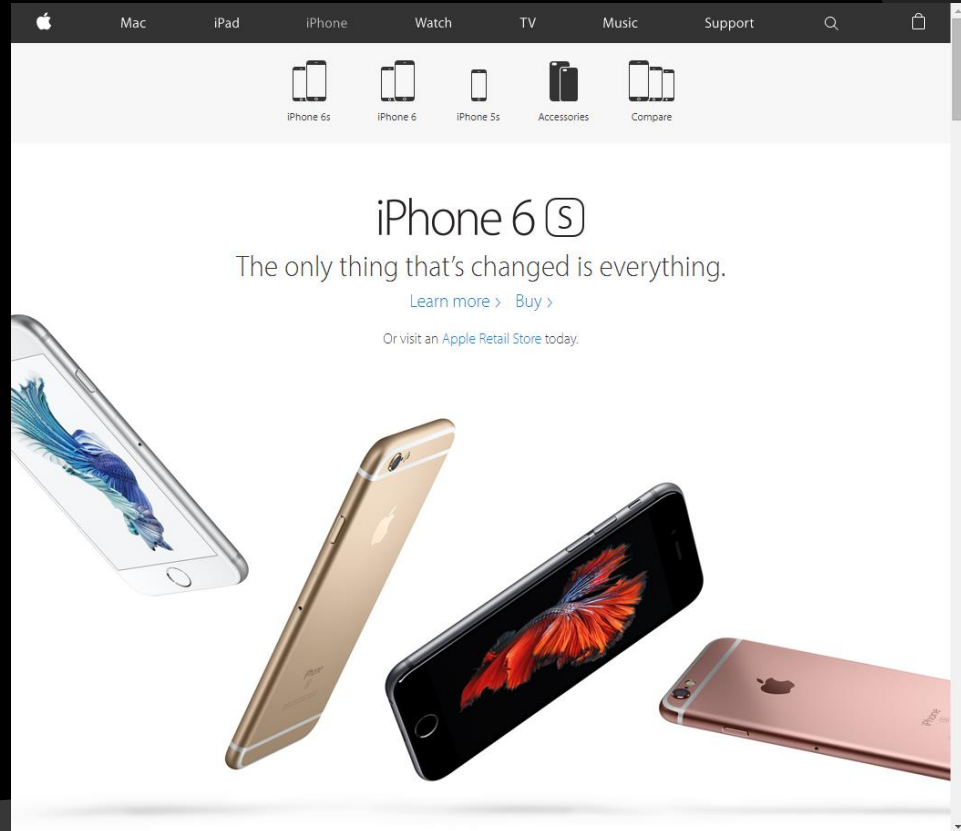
Mac iPad iPhone Watch TV Music Support

iPhone 6s iPhone 6 iPhone 5s Accessories Compare

iPhone 6 S

The only thing that's changed is everything.

Learn more › Buy ›

Or visit an Apple Retail Store today.